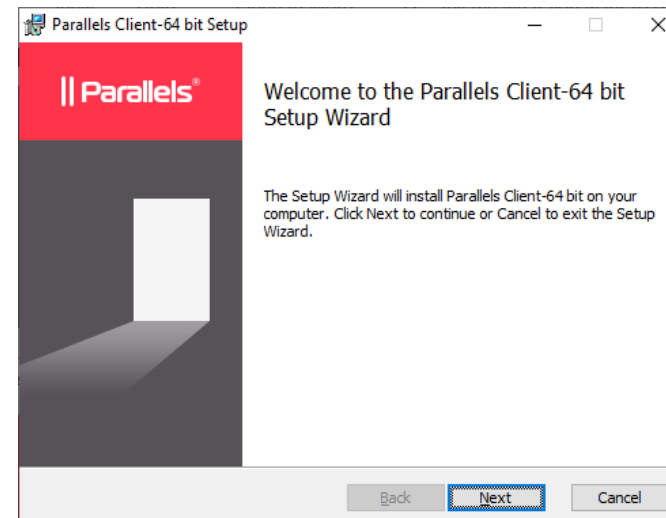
Parallels Client-64 bit Setup

|| Parallels®

Welcome to the Parallels Client-64 bit Setup Wizard

The Setup Wizard will install Parallels Client-64 bit on your computer. Click Next to continue or Cancel to exit the Setup Wizard.

Back

Next

Cancel